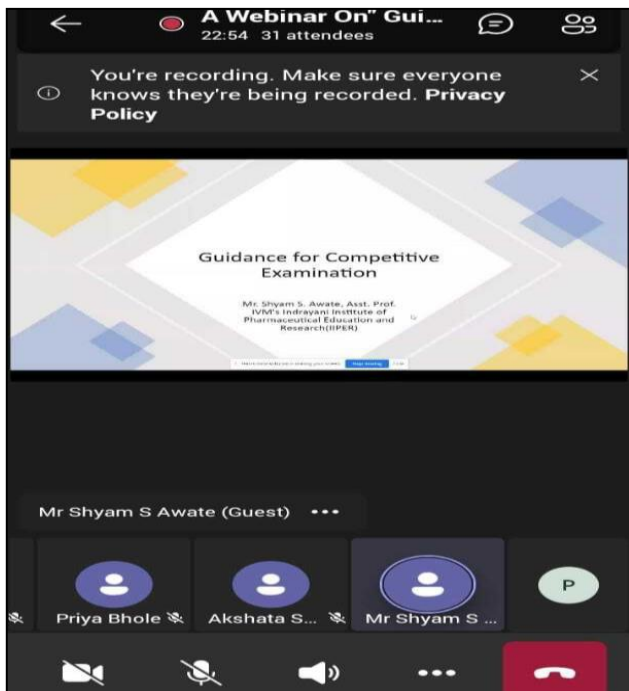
A Webinar On" Gui...
22:54 31 attendees

You're recording. Make sure everyone knows they're being recorded. **Privacy Policy**

Guidance for Competitive Examination

Mr. Shyam S. Awate, Asst. Prof.
IVM's Indrayani Institute of Pharmaceutical Education and Research(IIPER)

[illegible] Stop sharing Hide

Mr Shyam S Awate (Guest) •••

Priya Bhole

Akshata S...

Mr Shyam S ...

P